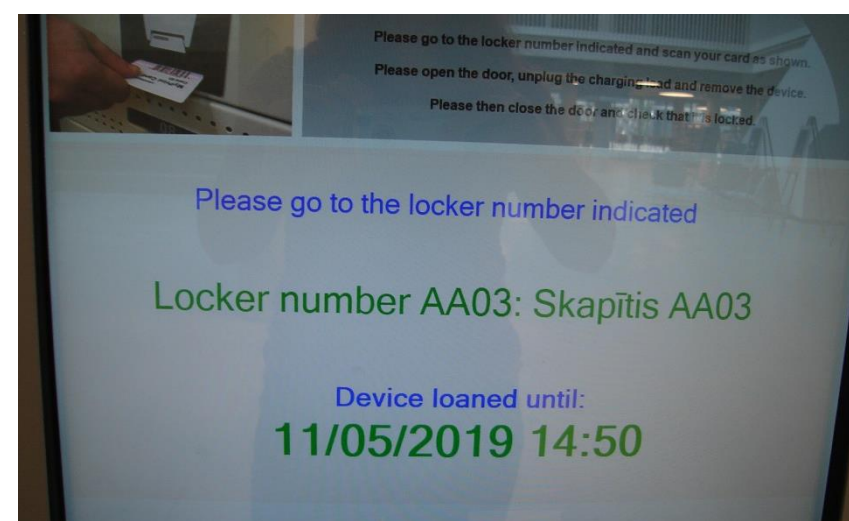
Please go to the locker number indicated and scan your card as shown.

Please open the door, unplug the charging lead and remove the device.

Please then close the door and check that it is locked.

Please go to the locker number indicated

Locker number AA03: Skapītis AA03

Device loaned until:

11/05/2019 14:50